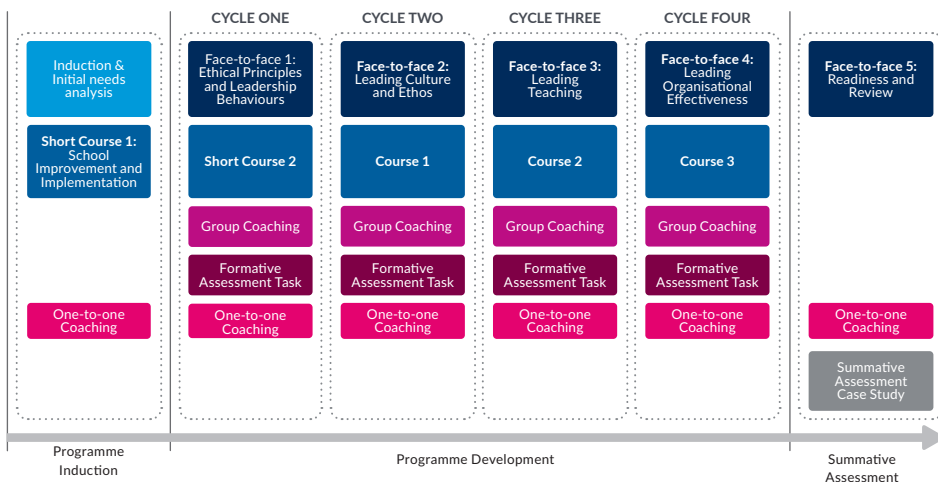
CYCLE ONE

CYCLE TWO

CYCLE THREE

CYCLE FOUR

Induction & Initial needs analysis

Short Course 1: School Improvement and Implementation

One-to-one Coaching

Face-to-face 1: Ethical Principles and Leadership Behaviours

Short Course 2

Group Coaching

Formative Assessment Task

One-to-one Coaching

Face-to-face 2: Leading Culture and Ethos

Course 1

Group Coaching

Formative Assessment Task

One-to-one Coaching

Face-to-face 3: Leading Teaching

Course 2

Group Coaching

Formative Assessment Task

One-to-one Coaching

Face-to-face 4: Leading Organisational Effectiveness

Course 3

Group Coaching

Formative Assessment Task

One-to-one Coaching

Face-to-face 5: Readiness and Review

One-to-one Coaching

Summative Assessment Case Study

Programme Induction

Programme Development

Summative Assessment